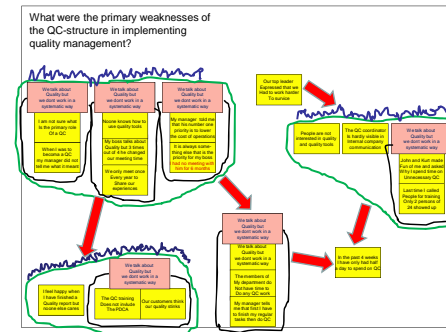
What were the primary weaknesses of the QC-structure in implementing quality management?

We talk about Quality but we dont work in a systematic way

I am not sure what is the primary role Of a QC

When I was to become a QC my manager did not tell me what it meant

We talk about Quality but we dont work in a systematic way

Noone knows how to use quality tools

My boss talks about Quality but it times out of a he changed our meeting time

We only meet once Every year to Share our experiences

We talk about Quality but we dont work in a systematic way

My manager told me that his number one priority is to lower the cost of operations

It is always something else that is the priority for my boss

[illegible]

Our top leader Expressed that we Had to work harder To survive

People are not interested in quality and quality tools

The QC coordinator is hardly visible in internal company communication

We talk about Quality but we dont work in a systematic way

John and Kurt make Fun of me and asked Why I spend time on Unnecessary QC

Last time I called People for training Only 2 persons of 24 showed up

We talk about Quality but we dont work in a systematic way

We talk about Quality but we dont work in a systematic way

The members of My department do Not have time to Do any QC work

My manager tells me that I don't have to finish my quality tasks then do QC

In the past 4 weeks I have only had half a day to spend on QC

I feel happy when I have finished a Quality report but noone else cares

We talk about Quality but we dont work in a systematic way

The QC training Does not include The PDCA

Our customers think our quality stinks